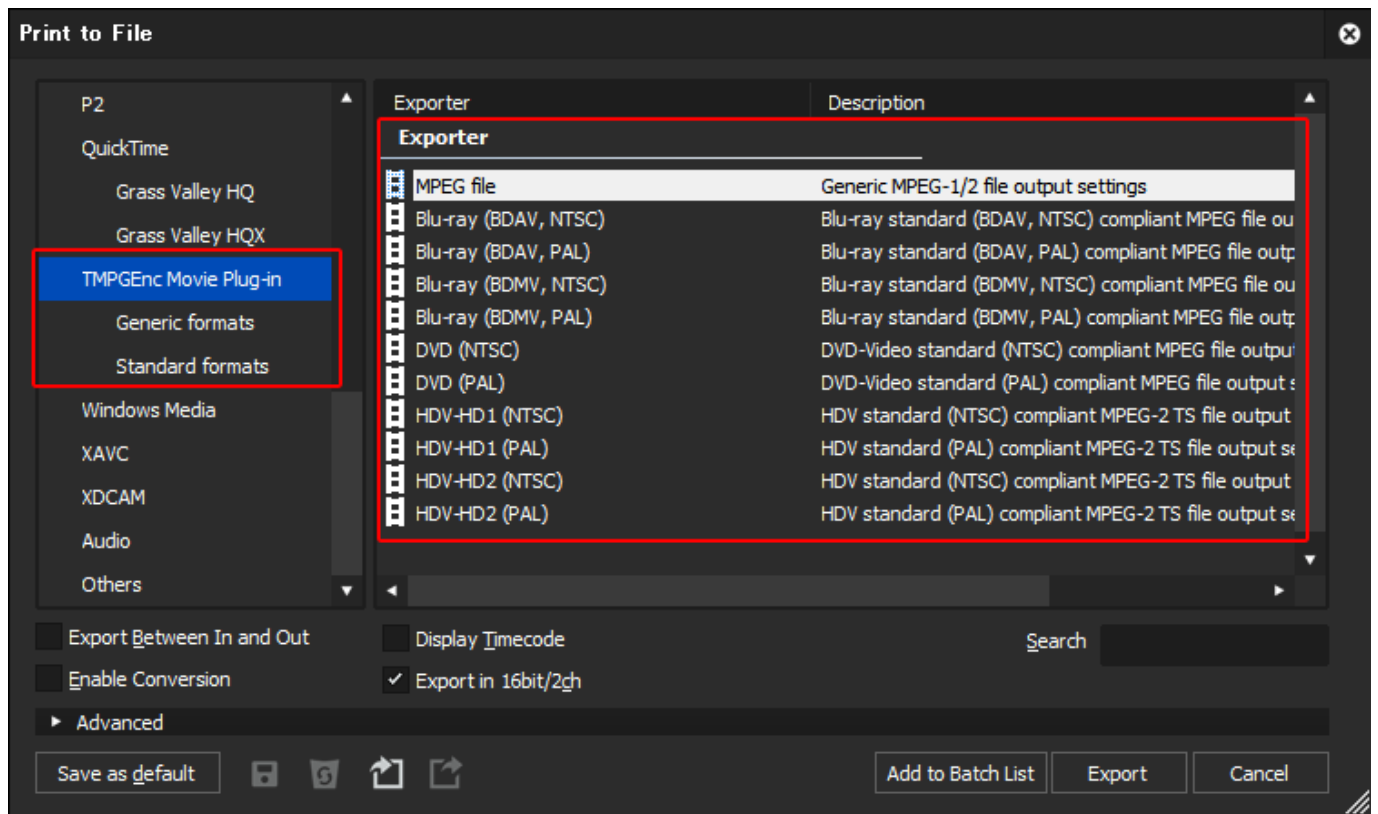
Print to File

P2
QuickTime
Grass Valley HQ
Grass Valley HQX
TMPGEnc Movie Plug-in
Generic formats
Standard formats
Windows Media
XAVC
XDCAM
Audio
Others

| Exporter | Description |
|---|---|
| Exporter | |
| MPEG file | Generic MPEG-1/2 file output settings |
| Blu-ray (BDAV, NTSC) | Blu-ray standard (BDAV, NTSC) compliant MPEG file ou |
| Blu-ray (BDAV, PAL) | Blu-ray standard (BDAV, PAL) compliant MPEG file outp |
| Blu-ray (BDMV, NTSC) | Blu-ray standard (BDMV, NTSC) compliant MPEG file ou |
| Blu-ray (BDMV, PAL) | Blu-ray standard (BDMV, PAL) compliant MPEG file outp |
| DVD (NTSC) | DVD-Video standard (NTSC) compliant MPEG file output |
| DVD (PAL) | DVD-Video standard (PAL) compliant MPEG file output s |
| HDV-HD1 (NTSC) | HDV standard (NTSC) compliant MPEG-2 TS file output |
| HDV-HD1 (PAL) | HDV standard (PAL) compliant MPEG-2 TS file output se |
| HDV-HD2 (NTSC) | HDV standard (NTSC) compliant MPEG-2 TS file output |
| HDV-HD2 (PAL) | HDV standard (PAL) compliant MPEG-2 TS file output se |

Export Between In and Out
Enable Conversion
Display Timecode
✓ Export in 16bit/2ch
Search
Advanced
Save as default
Add to Batch List
Export
Cancel